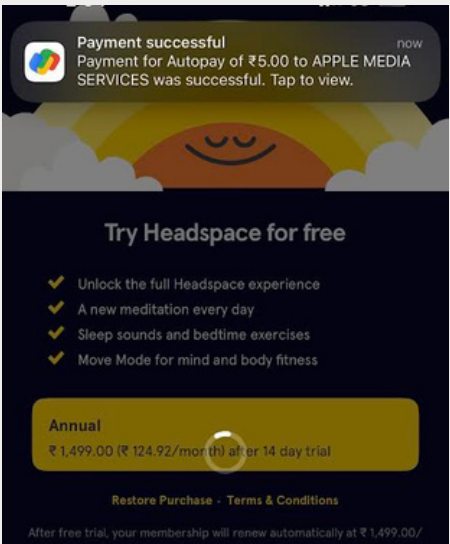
Payment successful
now
Payment for Autopay of ₹5.00 to APPLE MEDIA SERVICES was successful. Tap to view.

Try Headspace for free

Unlock the full Headspace experience
A new meditation every day
Sleep sounds and bedtime exercises
Move Mode for mind and body fitness

Annual
₹ 1,499.00 (₹ 124.92/month) after 14 day trial

Restore Purchase · Terms & Conditions

After free trial, your membership will renew automatically at ₹ 1,499.00/